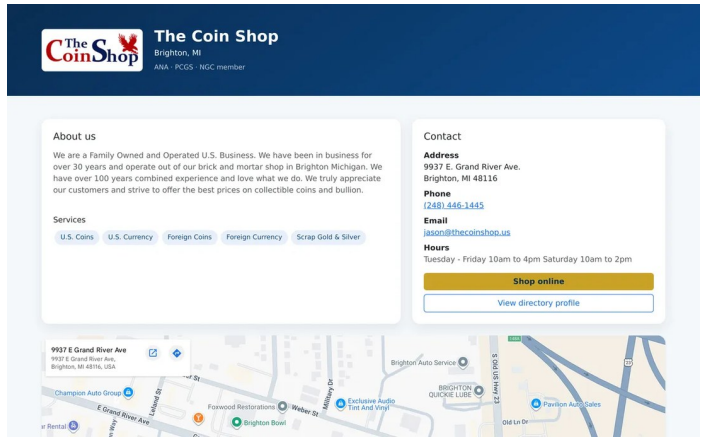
The Coin Shop

The Coin Shop
Brighton, MI
ANA · PCGS · NGC member

About us
We are a Family Owned and Operated U.S. Business. We have been in business for over 30 years and operate out of our brick and mortar shop in Brighton Michigan. We have over 100 years combined experience and love what we do. We truly appreciate our customers and strive to offer the best prices on collectible coins and bullion.

Services
U.S. Coins
U.S. Currency
Foreign Coins
Foreign Currency
Scrap Gold & Silver

Contact
Address
9937 E. Grand River Ave.
Brighton, MI 48116
Phone
(248) 446-1445
Email
jason@thecoinshop.us
Hours
Tuesday - Friday 10am to 4pm Saturday 10am to 2pm
Shop online
View directory profile

9937 E Grand River Ave
9937 E Grand River Ave, Brighton, MI 48116, USA
Brighton Auto Service
BRIGHTON QUICKIE LUBE
Champion Auto Group
Foxwood Restorations
Exclusive Audio Tint And Vinyl
Brighton Bowl
Pavilion Auto Sales
E Grand River Ave
Weber St
Military Dr
S Old US Hwy 23
Old Ln Dr
Rental
23
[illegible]